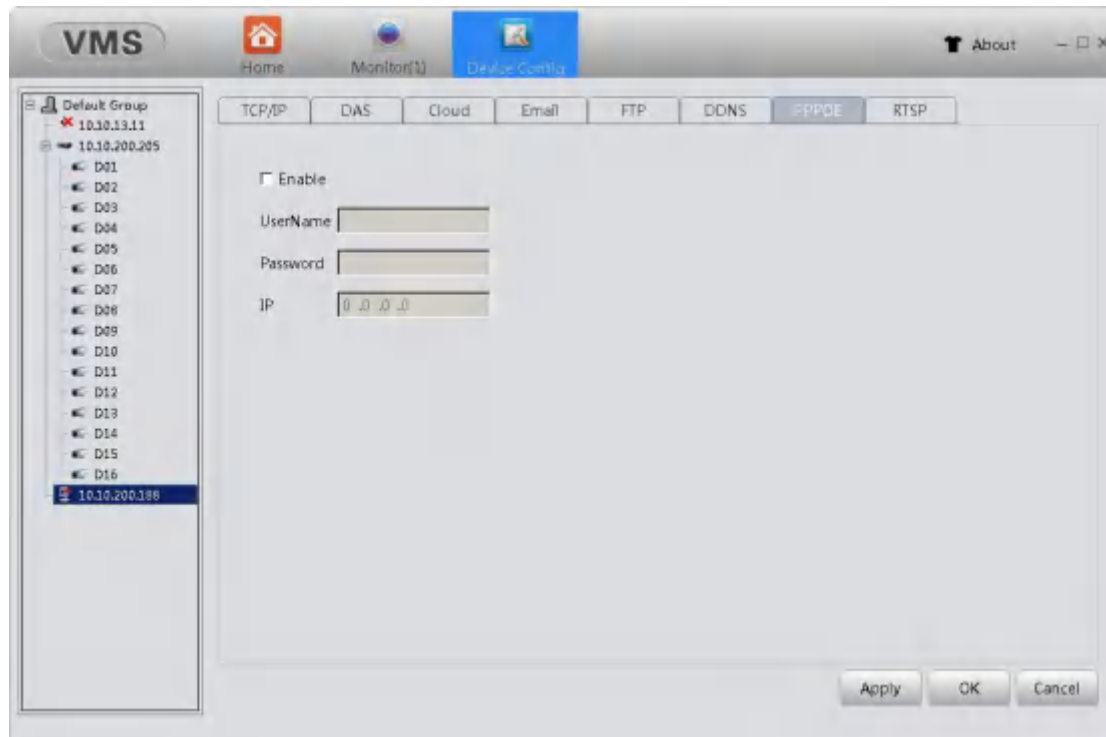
VMS
Home
Monitor(1)
Device Config
About

Default Group
10.10.13.11
10.10.200.205
D01
D02
D03
D04
D05
D06
D07
D08
D09
D10
D11
D12
D13
D14
D15
D16
10.10.200.188

TCP/IP
DAS
Cloud
Email
FTP
DDNS
PPPOE
RTSP

Enable
UserName
Password
IP 0 .0 .0 .0

Apply
OK
Cancel